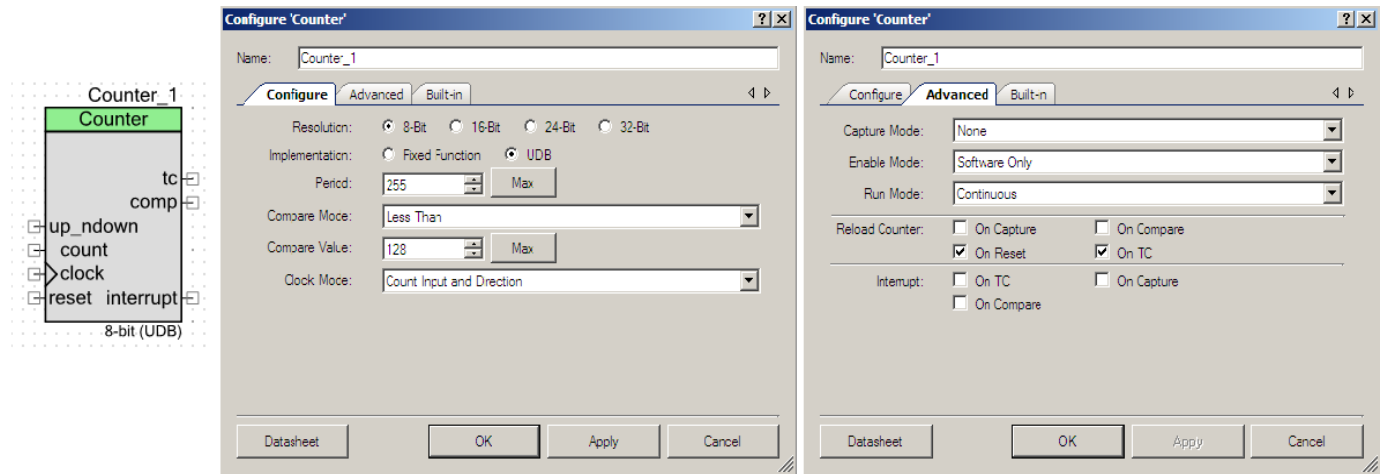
Counter_1
Counter
tc
comp
up_ndown
count
clock
reset
interrupt
8-bit (UDB)

Configure 'Counter'
?
X
Name: Counter_1
Configure
Advanced
Built-in
Resolution: 8-Bit 16-Bit 24-Bit 32-Bit
Implementation: Fixed Function UDB
Period: 255
Max
Compare Mode: Less Than
Compare Value: 128
Max
Clock Mode: Count Input and Direction
Datasheet
OK
Apply
Cancel

Configure 'Counter'
?
X
Name: Counter_1
Configure
Advanced
Built-in
Capture Mode: None
Enable Mode: Software Only
Run Mode: Continuous
Reload Counter: On Capture On Compare
On Reset On TC
Interrupt: On TC On Capture
On Compare
Datasheet
OK
Apply
Cancel